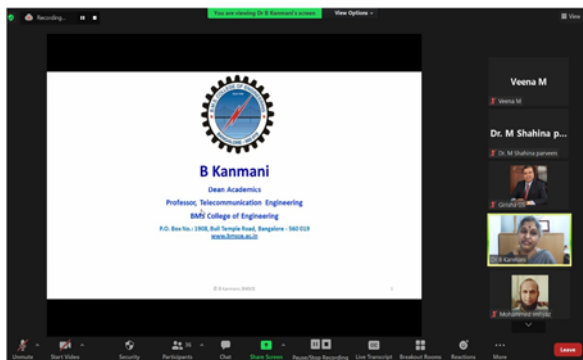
Recording...

You are viewing Dr B Kanmani's screen

View Options

View

B Kanmani

Dean Academics

Professor, Telecommunication Engineering

BMS College of Engineering

P.O. Box No.: 1908, Bull Temple Road, Bangalore - 560 019

www.bmsce.ac.in

© B Kanmani (BMSCE)

1

Veena M

Veena M

Dr. M Shahina p...

Dr. M Shahina parveen

Girish

Dr B Kanmani

Muhammed

Unmute

Start Video

Security

Participants 36

Chat

Share Screen

Pause/Stop Recording

Live Transcript

Breakout Rooms

Reactions

More

Leave